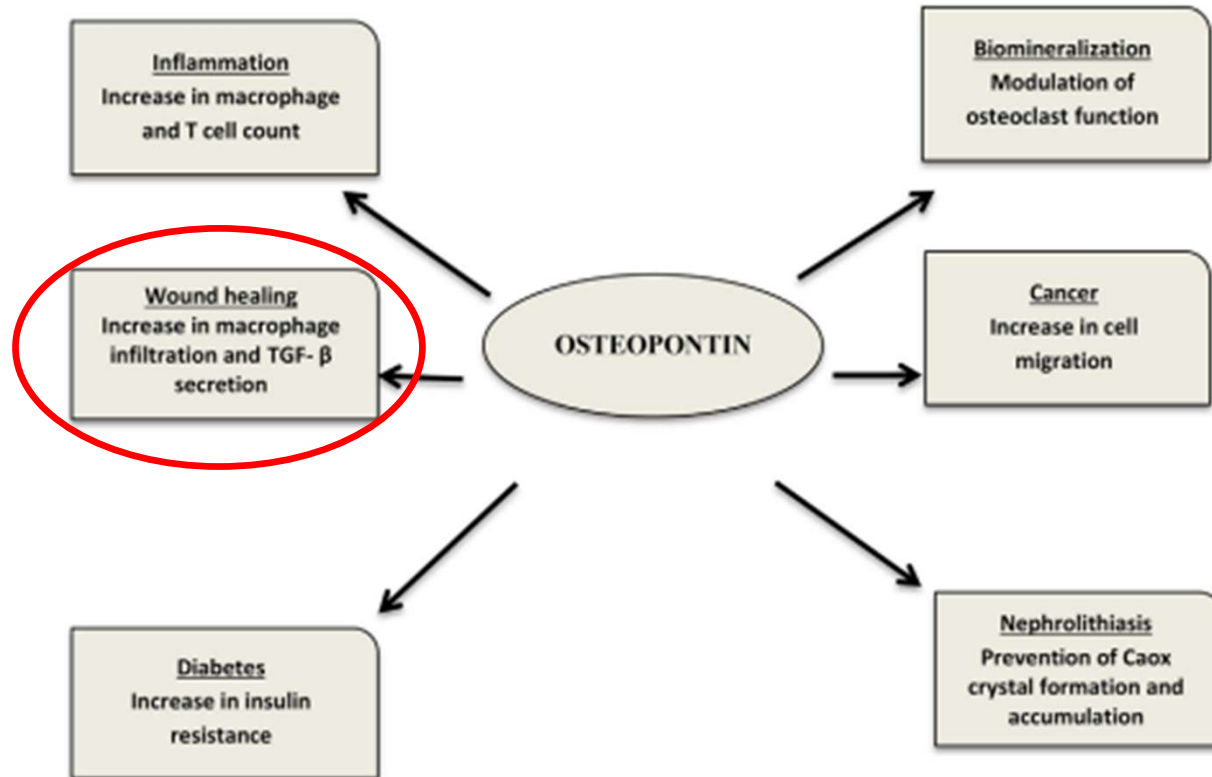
Inflammation
Increase in macrophage and T cell count

Biomineralization
Modulation of osteoclast function

Wound healing
Increase in macrophage infiltration and TGF- β secretion

OSTEOPONTIN

Cancer
Increase in cell migration

Diabetes
Increase in insulin resistance

Nephrolithiasis
Prevention of Caox crystal formation and accumulation